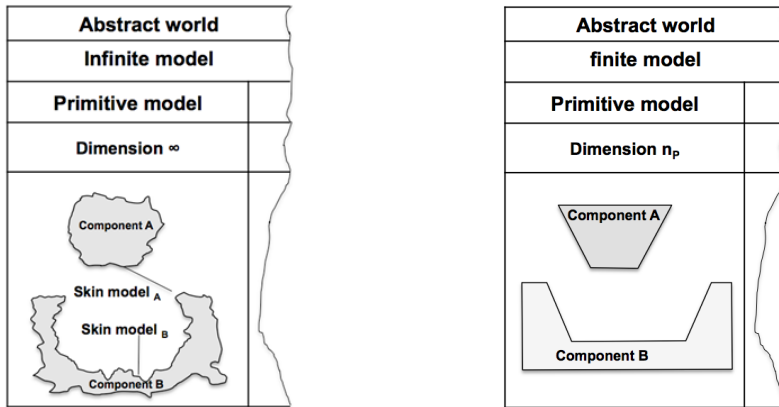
Abstract world

Infinite model

Primitive model

Dimension ∞

Component A

Skin model $_A$

Skin model $_B$

Component B

Abstract world

finite model

Primitive model

Dimension $n_P$

Component A

Component B